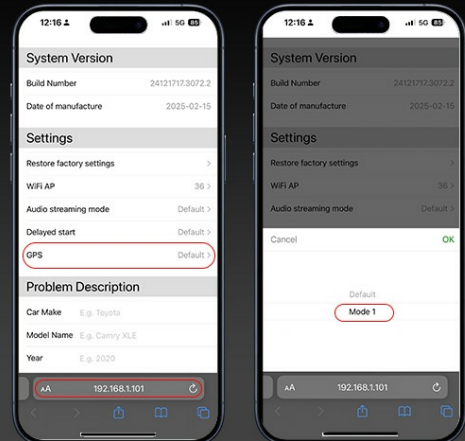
12:16 5G 85

System Version

Build Number 24121717.3072.2

Date of manufacture 2025-02-15

Settings

Restore factory settings >

WiFi AP 36 >

Audio streaming mode Default >

Delayed start Default >

GPS Default >

Problem Description

Car Make E.g. Toyota

Model Name E.g. Camry XLE

Year E.g. 2020

AA 192.168.1.101

12:16 5G 85

System Version

Build Number 24121717.3072.2

Date of manufacture 2025-02-15

Settings

Restore factory settings >

WiFi AP 36 >

Audio streaming mode Default >

Cancel OK

Default

Mode 1

AA 192.168.1.101